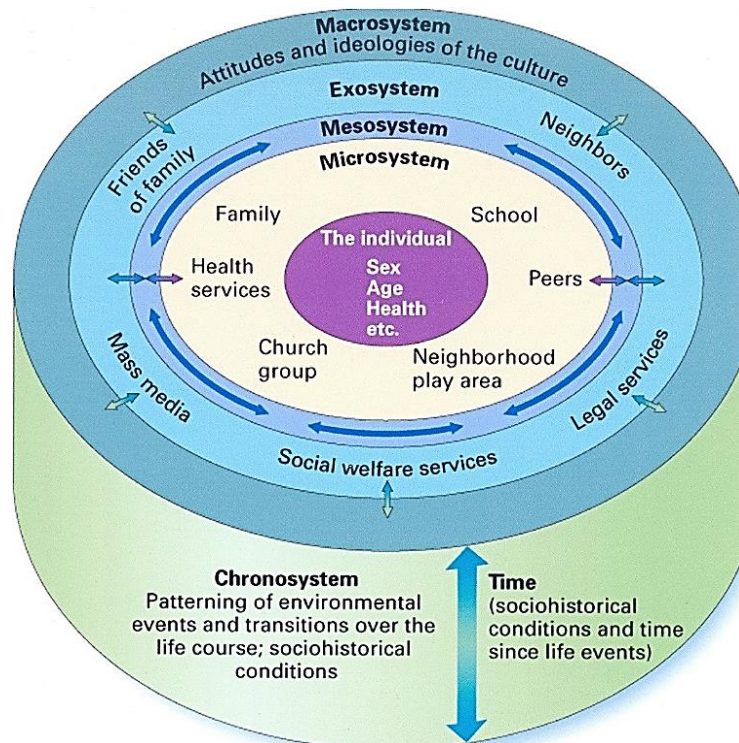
Macrosystem
Attitudes and ideologies of the culture

Exosystem

Mesosystem

Microsystem

Friends of family

Neighbors

Family

School

The individual
Sex
Age
Health
etc.

Health services

Peers

Church group

Neighborhood play area

Mass media

Legal services

Social welfare services

Chronosystem
Patterning of environmental events and transitions over the life course; sociohistorical conditions

Time
(sociohistorical conditions and time since life events)